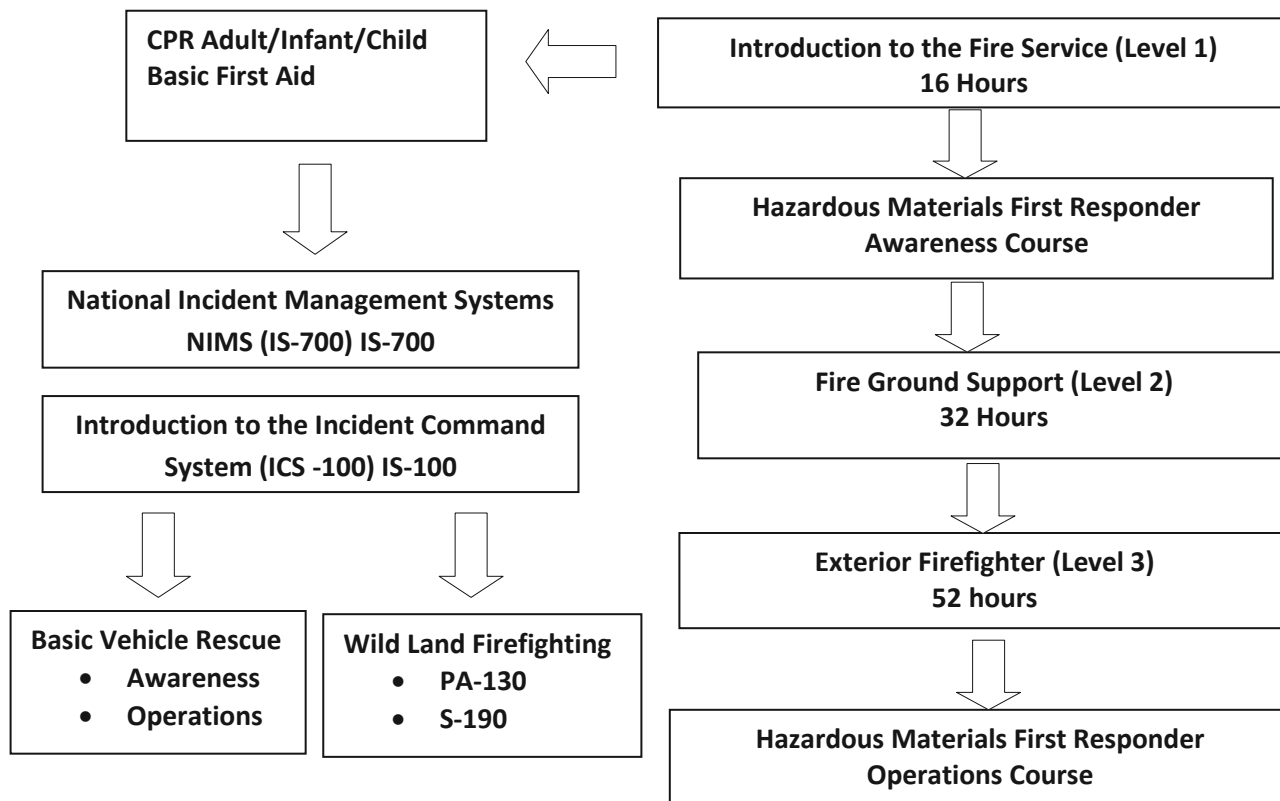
Introduction to the Fire Service (Level 1)
16 Hours

CPR Adult/Infant/Child
Basic First Aid

Hazardous Materials First Responder
Awareness Course

Fire Ground Support (Level 2)
32 Hours

Exterior Firefighter (Level 3)
52 hours

Hazardous Materials First Responder
Operations Course

National Incident Management Systems
NIMS (IS-700) IS-700

Introduction to the Incident Command System (ICS -100) IS-100

Basic Vehicle Rescue
- Awareness
- Operations

Wild Land Firefighting
- PA-130
- S-190